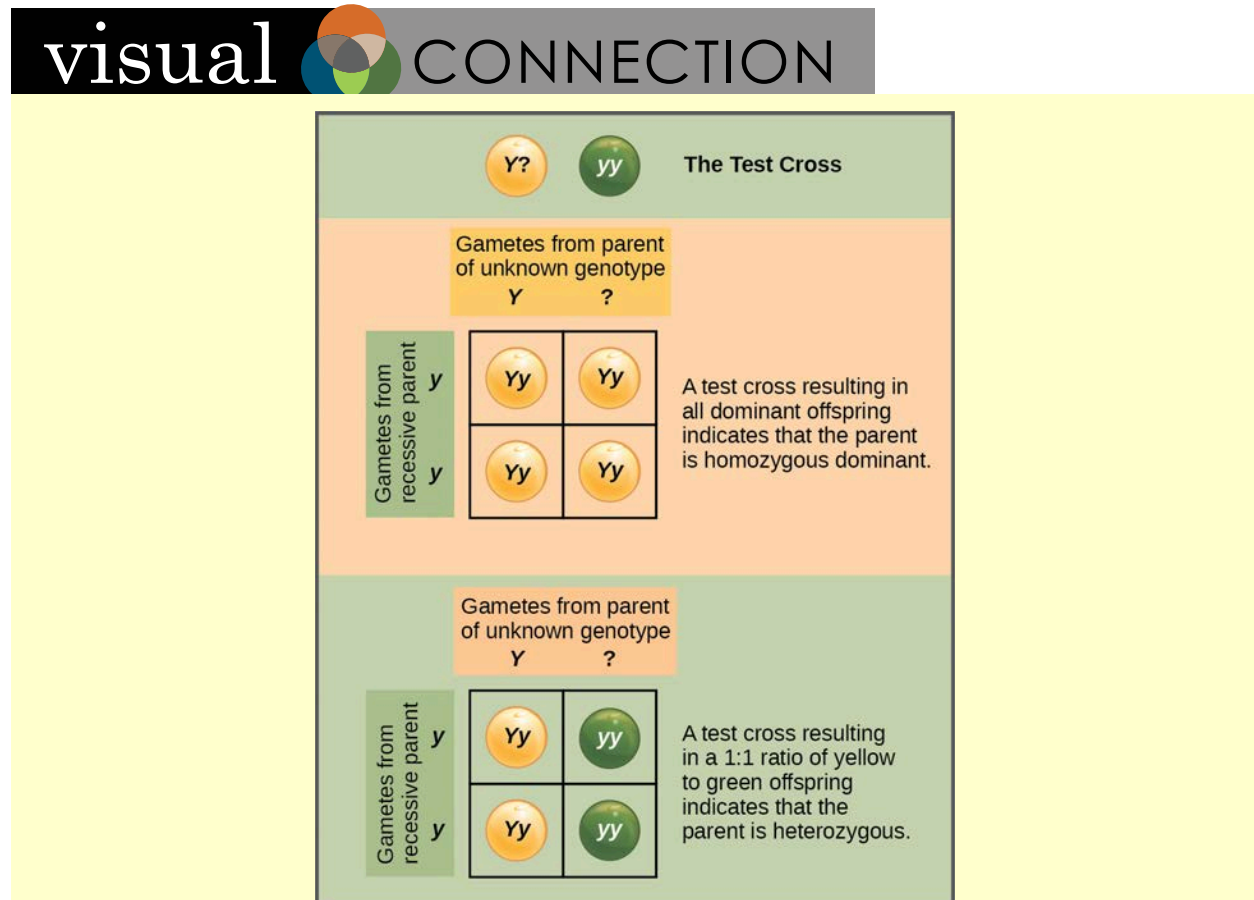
visual CONNECTION

Y? yy The Test Cross

Gametes from parent of unknown genotype
Y ?

Gametes from recessive parent
y
y

| | Y | ? |
|---|---|---|
| y | Yy | Yy |
| y | Yy | Yy |

A test cross resulting in all dominant offspring indicates that the parent is homozygous dominant.

Gametes from parent of unknown genotype
Y ?

Gametes from recessive parent
y
y

| | Y | ? |
|---|---|---|
| y | Yy | yy |
| y | Yy | yy |

A test cross resulting in a 1:1 ratio of yellow to green offspring indicates that the parent is heterozygous.